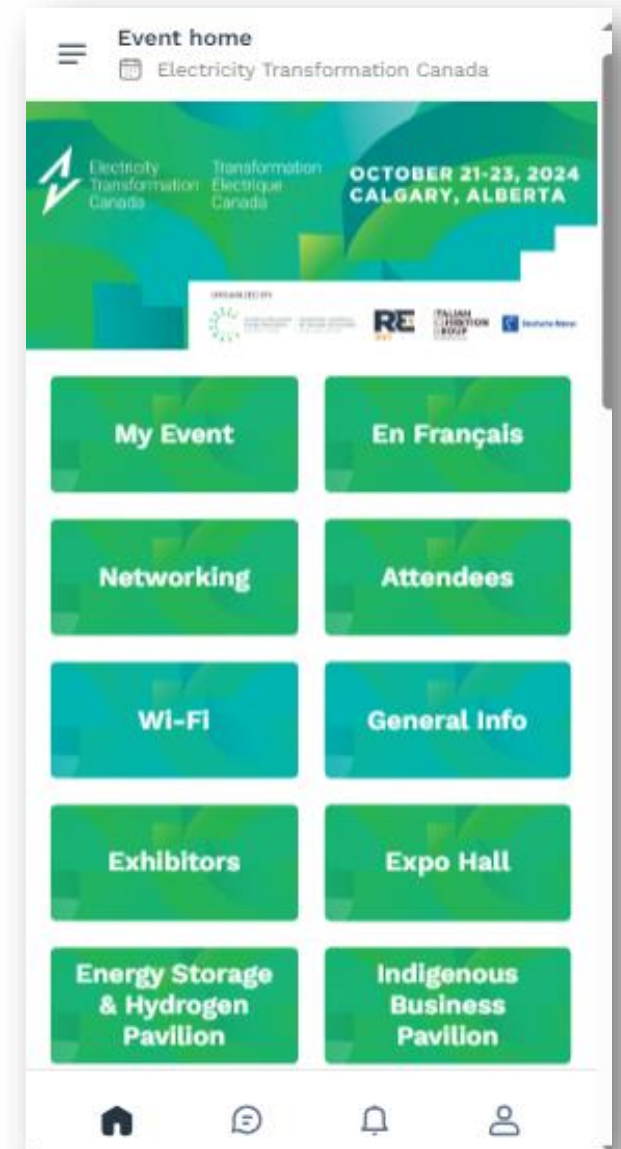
Event home

Electricity Transformation Canada

Electricity Transformation Canada

Transformation Électrique Canada

OCTOBER 21-23, 2024
CALGARY, ALBERTA

ORGANIZED BY

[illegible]

RE

ITALIAN EXHIBITION GROUP

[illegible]

My Event

En Français

Networking

Attendees

Wi-Fi

General Info

Exhibitors

Expo Hall

Energy Storage & Hydrogen Pavilion

Indigenous Business Pavilion